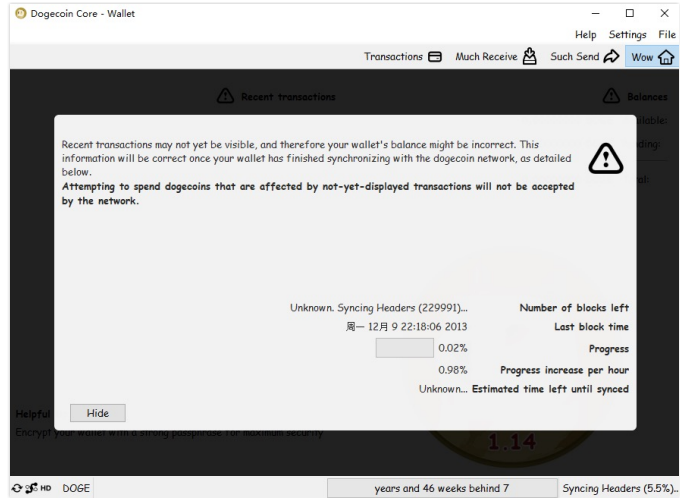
Dogecoin Core - Wallet

Help Settings File

Transactions Much Receive Such Send Wow

Recent transactions

Balances

lable:

ding:

al:

Recent transactions may not yet be visible, and therefore your wallet's balance might be incorrect. This information will be correct once your wallet has finished synchronizing with the dogecoin network, as detailed below.

**Attempting to spend dogecoins that are affected by not-yet-displayed transactions will not be accepted by the network.**

| Unknown. Syncing Headers (229991)... | Number of blocks left |
|---|---|
| 周一 12月 9 22:18:06 2013 | Last block time |
| 0.02% | Progress |
| 0.98% | Progress increase per hour |
| Unknown... | Estimated time left until synced |

Helpful

Hide

Encrypt your wallet with a strong passphrase for maximum security

1.14

HD DOGE

years and 46 weeks behind 7

Syncing Headers (5.5%)...